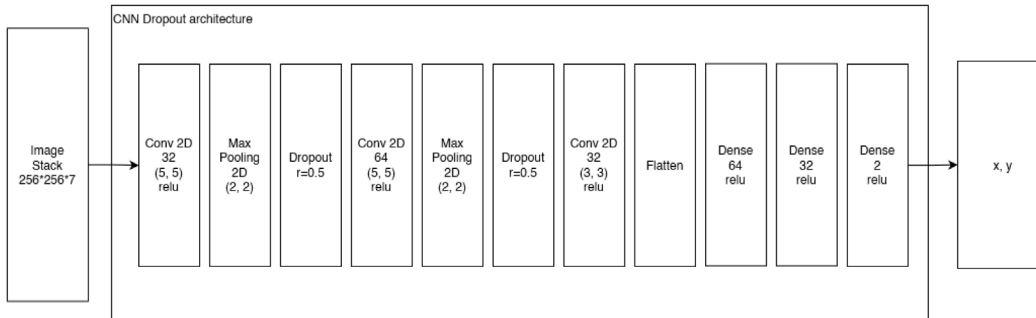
CNN Dropout architecture

Image Stack 256*256*7

Conv 2D 32 (5, 5) relu

Max Pooling 2D (2, 2)

Dropout r=0.5

Conv 2D 64 (5, 5) relu

Max Pooling 2D (2, 2)

Dropout r=0.5

Conv 2D 32 (3, 3) relu

Flatten

Dense 64 relu

Dense 32 relu

Dense 2 relu

x, y